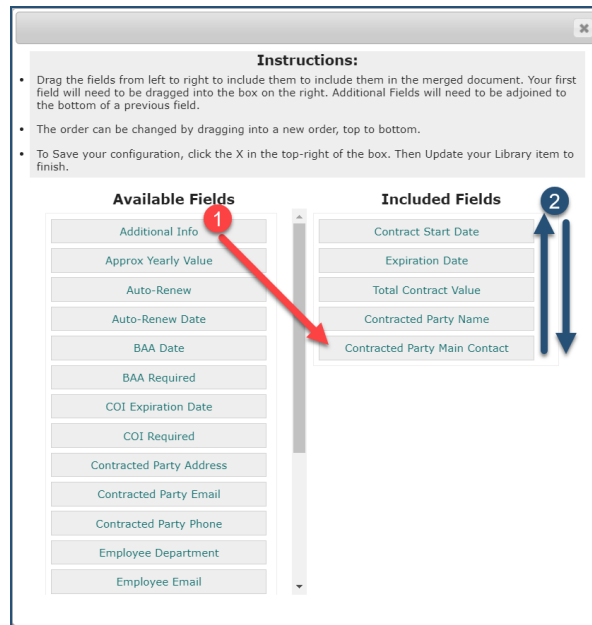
Instructions:

• Drag the fields from left to right to include them to include them in the merged document. Your first field will need to be dragged into the box on the right. Additional Fields will need to be adjoined to the bottom of a previous field.

• The order can be changed by dragging into a new order, top to bottom.

• To Save your configuration, click the X in the top-right of the box. Then Update your Library item to finish.

Available Fields

Additional Info
Approx Yearly Value
Auto-Renew
Auto-Renew Date
BAA Date
BAA Required
COI Expiration Date
COI Required
Contracted Party Address
Contracted Party Email
Contracted Party Phone
Employee Department
Employee Email

1

Included Fields

2

Contract Start Date
Expiration Date
Total Contract Value
Contracted Party Name
Contracted Party Main Contact